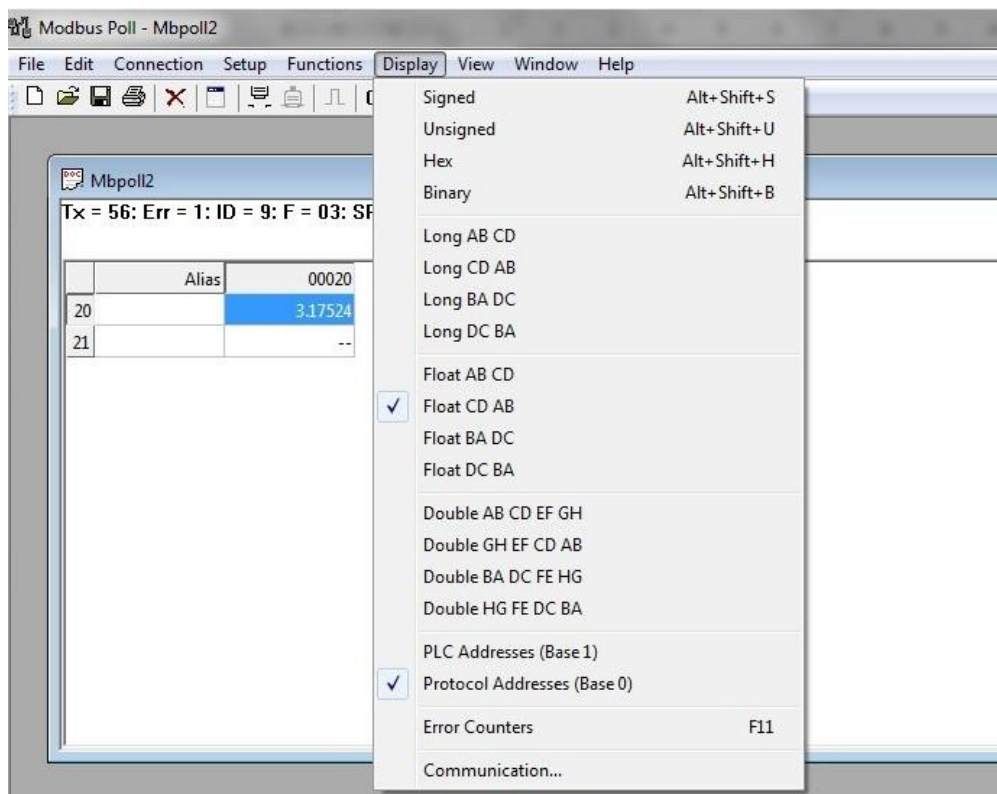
Modbus Poll - Mbpoll2

File Edit Connection Setup Functions Display View Window Help

Mbpoll2

Tx = 56: Err = 1: ID = 9: F = 03: SR

| | Alias | 00020 |
|---|---|---|
| 20 | | 3.17524 |
| 21 | | -- |

Signed Alt+Shift+S
Unsigned Alt+Shift+U
Hex Alt+Shift+H
Binary Alt+Shift+B

Long AB CD
Long CD AB
Long BA DC
Long DC BA

Float AB CD
✓ Float CD AB
Float BA DC
Float DC BA

Double AB CD EF GH
Double GH EF CD AB
Double BA DC FE HG
Double HG FE DC BA

PLC Addresses (Base 1)
✓ Protocol Addresses (Base 0)

Error Counters F11

Communication...